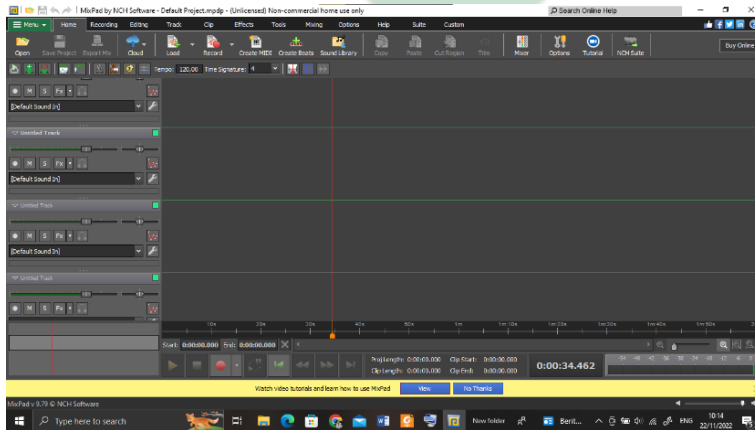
MixPad by NCH Software - Default Project.mpdp - (Unlicensed) Non-commercial home use only

Search Online Help

Menu
Home
Recording
Editing
Track
Clip
Effects
Tools
Mixing
Options
Help
Suite
Custom

Open
Save Project
Export Mix
Cloud
Load
Record
Create MIDI
Create Beats
Sound Library
Copy
Paste
Cut Region
Trim
Mixer
Options
Tutorial
NCH Suite
Buy Online

Tempo: 120.00
Time Signature: 4

M S Fx
[Default Sound In]

Untitled Track
M S Fx
[Default Sound In]

Untitled Track
M S Fx
[Default Sound In]

Untitled Track
M S Fx

10s 20s 30s 40s 50s 1m 1m:10s 1m:20s 1m:30s 1m:40s 1m:50s

Start: 0:00:00.000
End: 0:00:00.000

Proj Length: 0:00:00.000
Clip Start: 0:00:00.000
Clip Length: 0:00:00.000
Clip End: 0:00:00.000

0:00:34.462

Watch video tutorials and learn how to use MixPad
View
No Thanks

MixPad v 9.79 © NCH Software

Type here to search
New folder
Berit...
ENG
10:14
22/11/2022